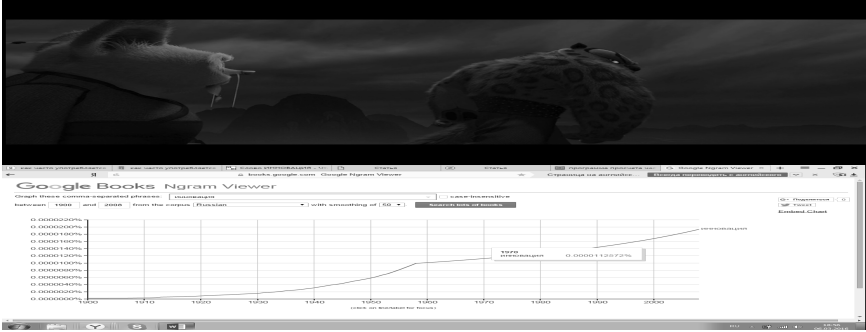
books.google.com Google Ngram Viewer

Google Books Ngram Viewer

Graph these comma-separated phrases: инновации case-insensitive

between 1900 and 2008 from the corpus Russian with smoothing of 50 Search lots of books

Tweet
Embed Chart

0.0000220%
0.0000200%
0.0000180%
0.0000160%
0.0000140%
0.0000120%
0.0000100%
0.0000080%
0.0000060%
0.0000040%
0.0000020%
0.0000000%

1900 1910 1920 1930 1940 1950 1960 1970 1980 1990 2000

1970
инновации 0.0000112872%

инновации

(click on line/label for focus)